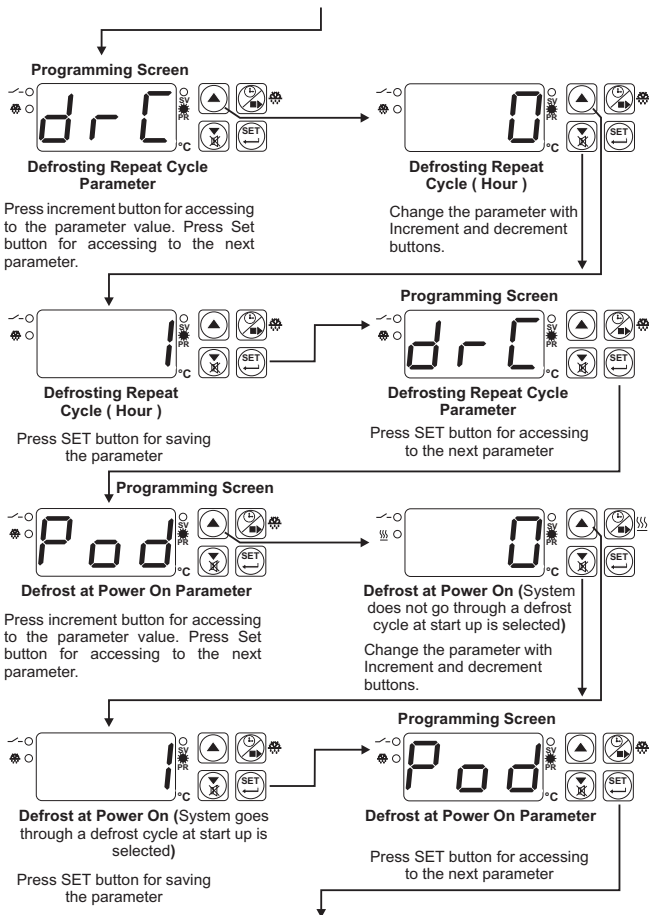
Programming Screen

drC

SV
PR
°C
SET

Defrosting Repeat Cycle Parameter

Press increment button for accessing to the parameter value. Press Set button for accessing to the next parameter.

0

SV
PR
°C
SET

Defrosting Repeat Cycle ( Hour )

Change the parameter with Increment and decrement buttons.

1

SV
PR
°C
SET

Defrosting Repeat Cycle ( Hour )

Press SET button for saving the parameter

Programming Screen

drC

SV
PR
°C
SET

Defrosting Repeat Cycle Parameter

Press SET button for accessing to the next parameter

Programming Screen

Pod

SV
PR
°C
SET

Defrost at Power On Parameter

Press increment button for accessing to the parameter value. Press Set button for accessing to the next parameter.

0

SV
PR
°C
SET

Defrost at Power On (System does not go through a defrost cycle at start up is selected)

Change the parameter with Increment and decrement buttons.

1

SV
PR
°C
SET

Defrost at Power On (System goes through a defrost cycle at start up is selected)

Press SET button for saving the parameter

Programming Screen

Pod

SV
PR
°C
SET

Defrost at Power On Parameter

Press SET button for accessing to the next parameter